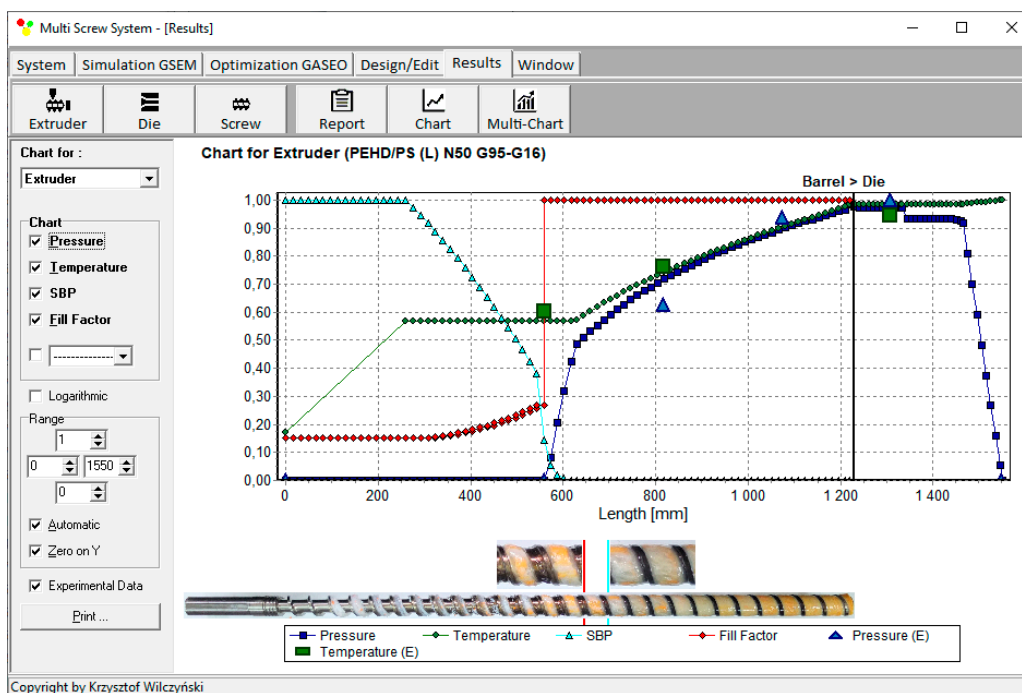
Multi Screw System - [Results]

System | Simulation GSEM | Optimization GASEO | Design/Edit | Results | Window

Extruder | Die | Screw | Report | Chart | Multi-Chart

Chart for :
Extruder

Chart
☑ Pressure
☑ Temperature
☑ SBP
☑ Fill Factor
☐ ---------------

☐ Logarithmic

Range
1
0 | 1550
0

☑ Automatic
☑ Zero on Y

☑ Experimental Data

Print ...

Chart for Extruder (PEHD/PS (L) N50 G95-G16)

Barrel > Die

1,00
0,90
0,80
0,70
0,60
0,50
0,40
0,30
0,20
0,10
0,00

0 | 200 | 400 | 600 | 800 | 1 000 | 1 200 | 1 400

Length [mm]

Pressure | Temperature | SBP | Fill Factor | Pressure (E)
Temperature (E)

Copyright by Krzysztof Wilczyński